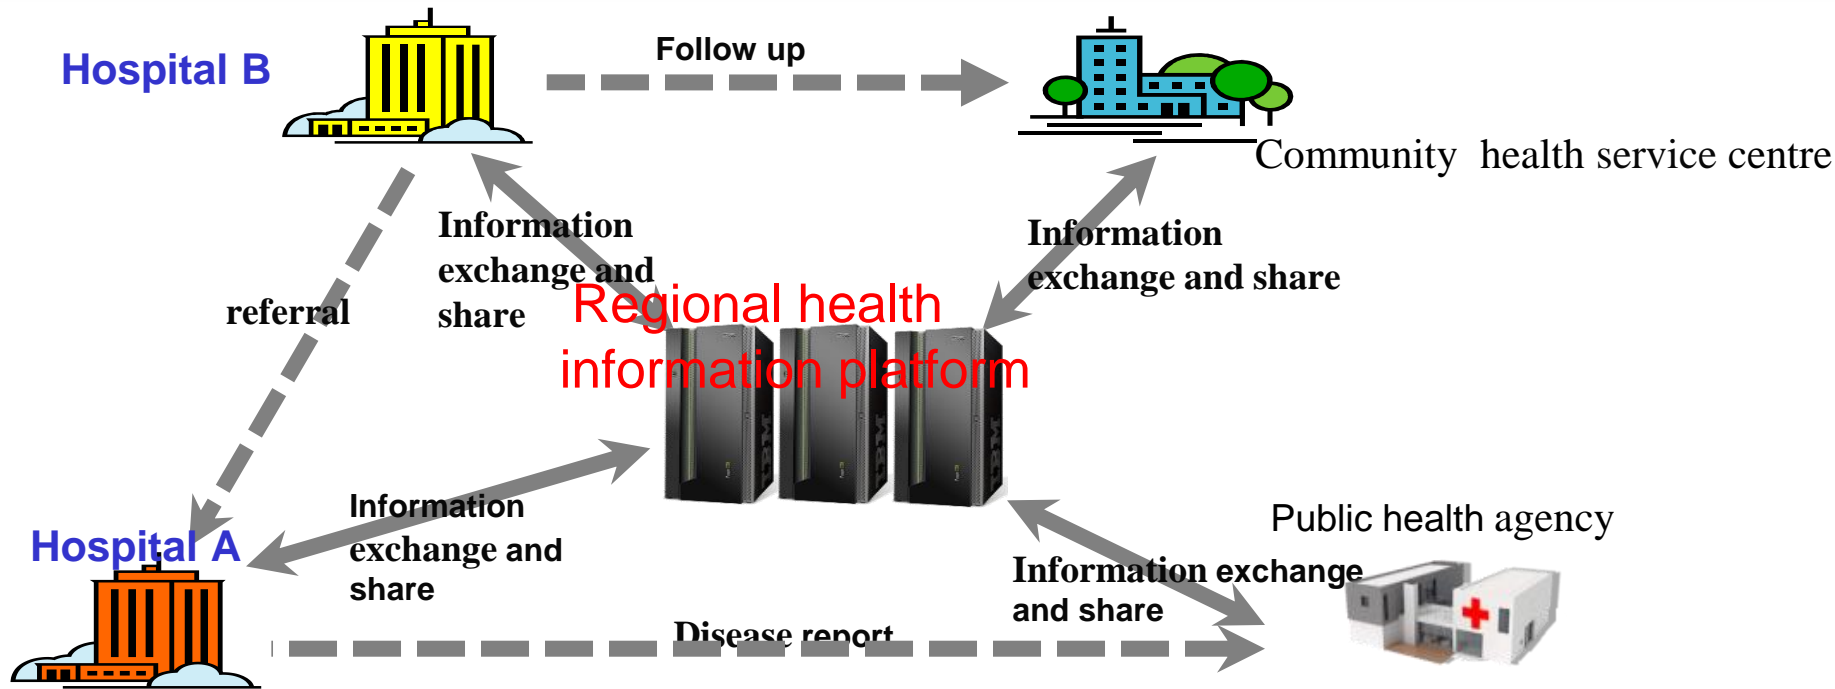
Hospital B

Follow up

Community health service centre

Information exchange and share

Information exchange and share

referral

Regional health information platform

Information exchange and share

Hospital A

Public health agency

Information exchange and share

Disease report